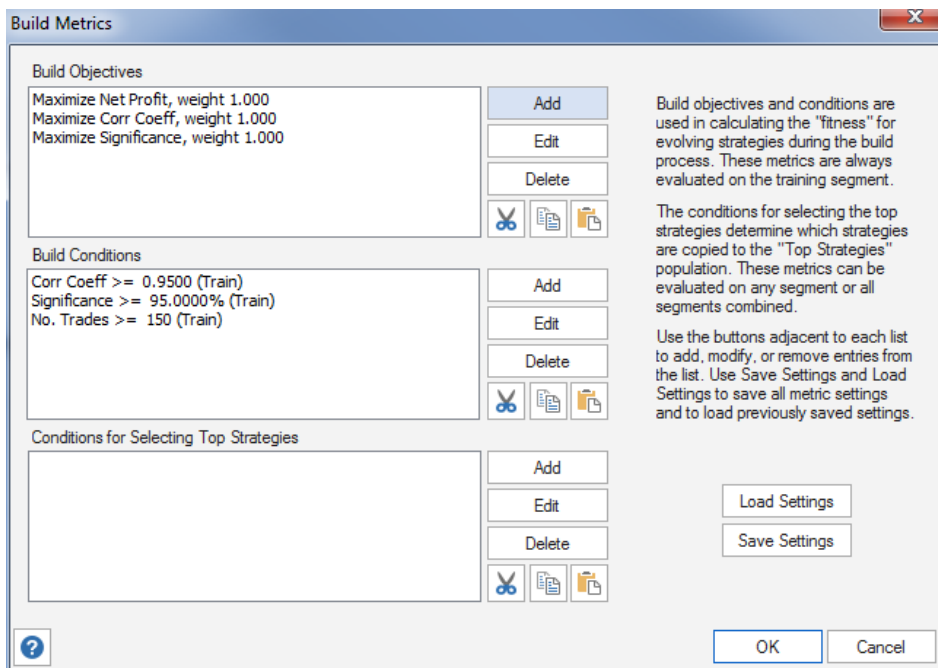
Build Metrics

Build Objectives

Maximize Net Profit, weight 1.000
Maximize Corr Coeff, weight 1.000
Maximize Significance, weight 1.000

Add
Edit
Delete

Build Conditions

Corr Coeff >= 0.9500 (Train)
Significance >= 95.0000% (Train)
No. Trades >= 150 (Train)

Add
Edit
Delete

Conditions for Selecting Top Strategies

Add
Edit
Delete

Build objectives and conditions are used in calculating the "fitness" for evolving strategies during the build process. These metrics are always evaluated on the training segment.

The conditions for selecting the top strategies determine which strategies are copied to the "Top Strategies" population. These metrics can be evaluated on any segment or all segments combined.

Use the buttons adjacent to each list to add, modify, or remove entries from the list. Use Save Settings and Load Settings to save all metric settings and to load previously saved settings.

Load Settings
Save Settings

OK
Cancel